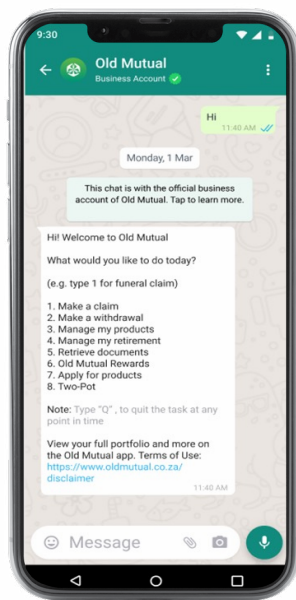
9:30

Old Mutual
Business Account

Hi 11:40 AM

Monday, 1 Mar

This chat is with the official business account of Old Mutual. Tap to learn more.

Hi! Welcome to Old Mutual

What would you like to do today?

(e.g. type 1 for funeral claim)

1. Make a claim
2. Make a withdrawal
3. Manage my products
4. Manage my retirement
5. Retrieve documents
6. Old Mutual Rewards
7. Apply for products
8. Two-Pot

Note: Type "Q", to quit the task at any point in time

View your full portfolio and more on the Old Mutual app. Terms of Use: https://www.oldmutual.co.za/disclaimer

11:40 AM

Message